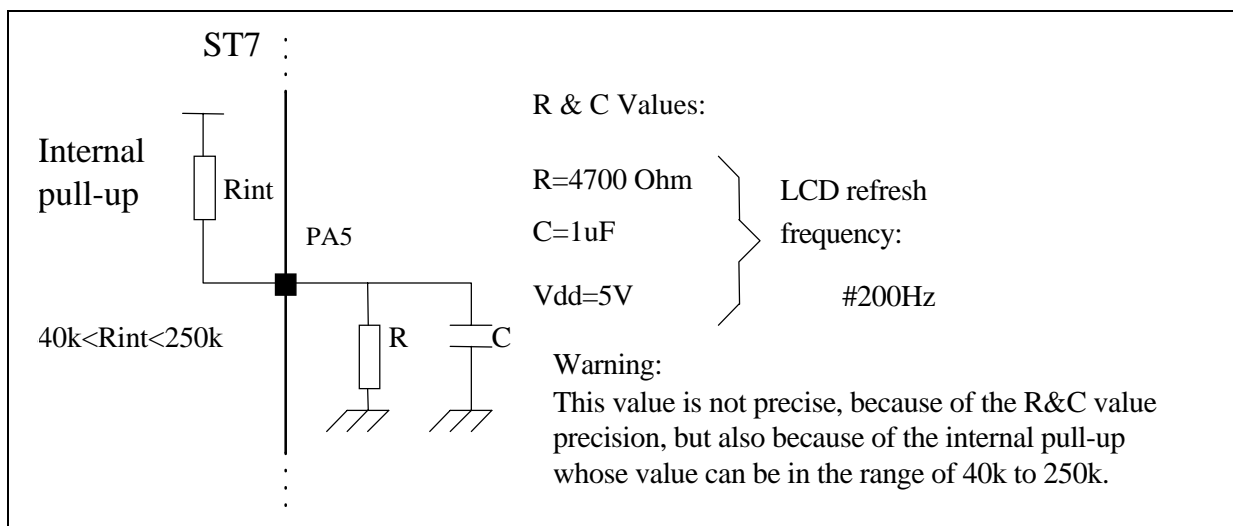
ST7

Internal pull-up

Rint

PA5

40k<Rint<250k

R

C

R & C Values:

R=4700 Ohm

C=1uF

Vdd=5V

LCD refresh frequency:

#200Hz

Warning:
This value is not precise, because of the R&C value precision, but also because of the internal pull-up whose value can be in the range of 40k to 250k.